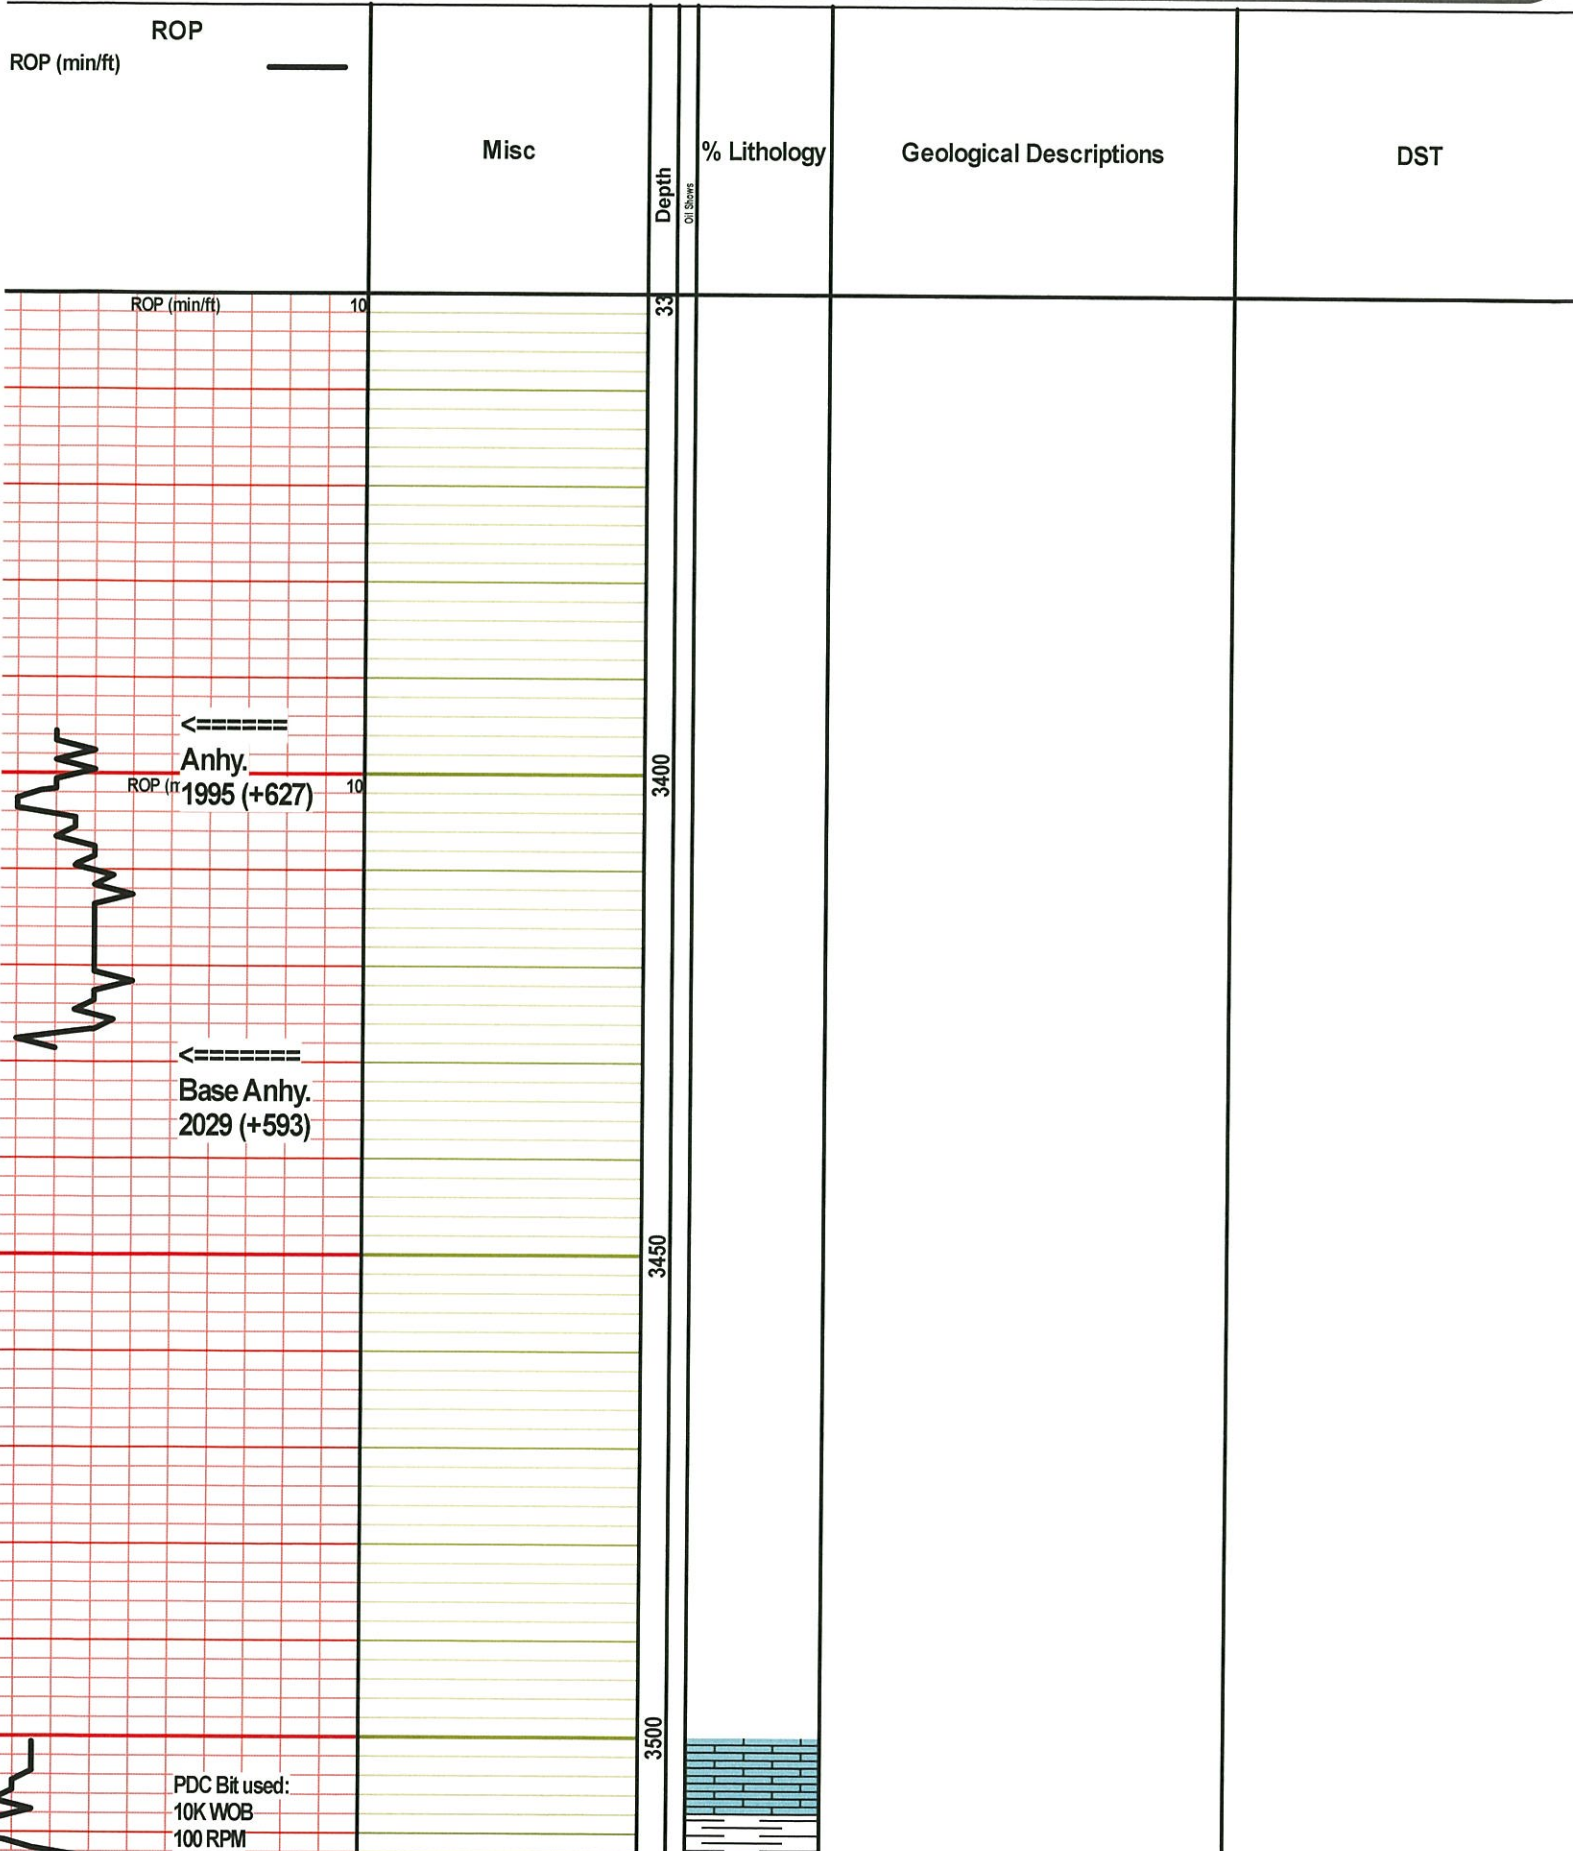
ROP
ROP (min/ft)

Misc

Depth

Oil Shows

% Lithology

Geological Descriptions

DST

ROP (min/ft) 10

33

<======
Anhy.
ROP (m 1995 (+627) 10

3400

<=======
Base Anhy.
2029 (+593)

3450

3500

PDC Bit used:
10K WOB
100 RPM